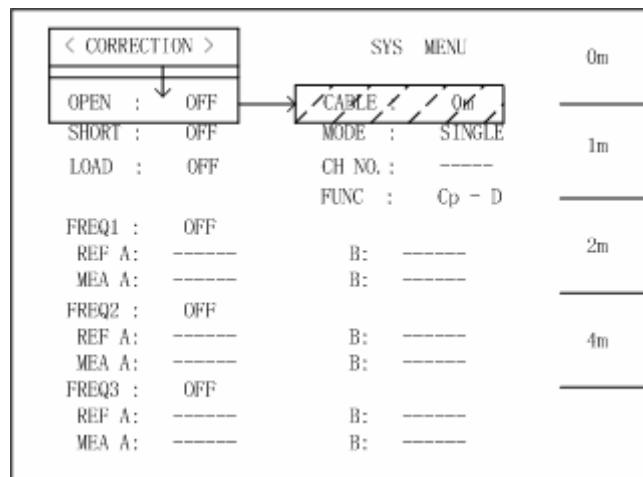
< CORRECTION >

SYS MENU

0m

OPEN : OFF

CABLE : 0m

SHORT : OFF

MODE : SINGLE

1m

LOAD : OFF

CH NO. : -----

FUNC : Cp - D

FREQ1 : OFF

2m

REF A: ------ B: ------

MEA A: ------ B: ------

FREQ2 : OFF

REF A: ------ B: ------

4m

MEA A: ------ B: ------

FREQ3 : OFF

REF A: ------ B: ------

MEA A: ------ B: ------